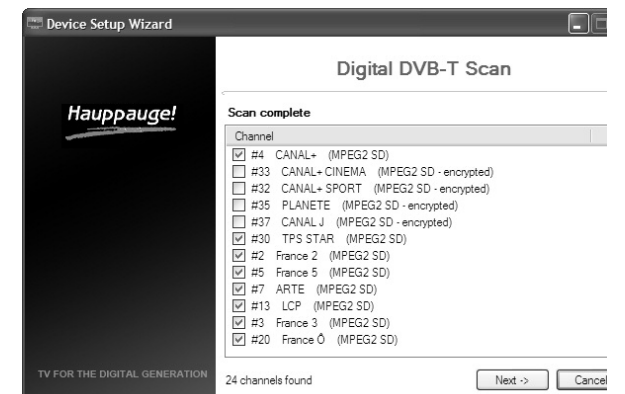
Device Setup Wizard

Hauppauge!

TV FOR THE DIGITAL GENERATION

Digital DVB-T Scan

Scan complete

Channel

#4 CANAL+ (MPEG2 SD)
#33 CANAL+ CINEMA (MPEG2 SD - encrypted)
#32 CANAL+ SPORT (MPEG2 SD - encrypted)
#35 PLANETE (MPEG2 SD - encrypted)
#37 CANAL J (MPEG2 SD - encrypted)
#30 TPS STAR (MPEG2 SD)
#2 France 2 (MPEG2 SD)
#5 France 5 (MPEG2 SD)
#7 ARTE (MPEG2 SD)
#13 LCP (MPEG2 SD)
#3 France 3 (MPEG2 SD)
#20 France Ô (MPEG2 SD)

24 channels found

Next ->

Cancel